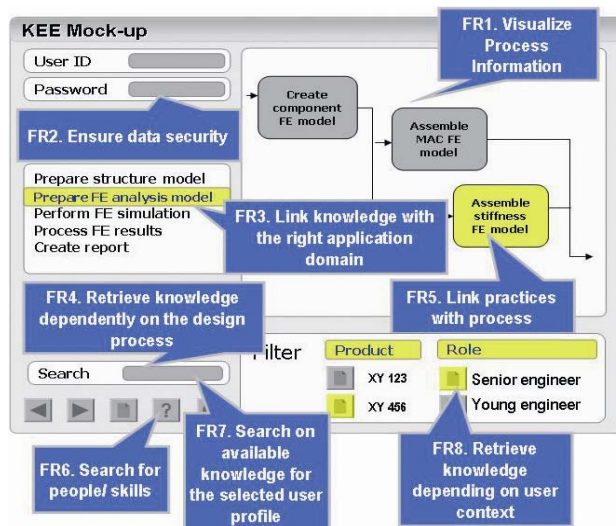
KEE Mock-up

User ID

Password

FR1. Visualize Process Information

FR2. Ensure data security

Create component FE model

Assemble MAC FE model

Assemble stiffness FE model

Prepare structure model
Prepare FE analysis model
Perform FE simulation
Process FE results
Create report

FR3. Link knowledge with the right application domain

FR4. Retrieve knowledge dependently on the design process

FR5. Link practices with process

Filter

Product

Role

XY 123

XY 456

Senior engineer

Young engineer

Search

?

FR6. Search for people/ skills

FR7. Search on available knowledge for the selected user profile

FR8. Retrieve knowledge depending on user context